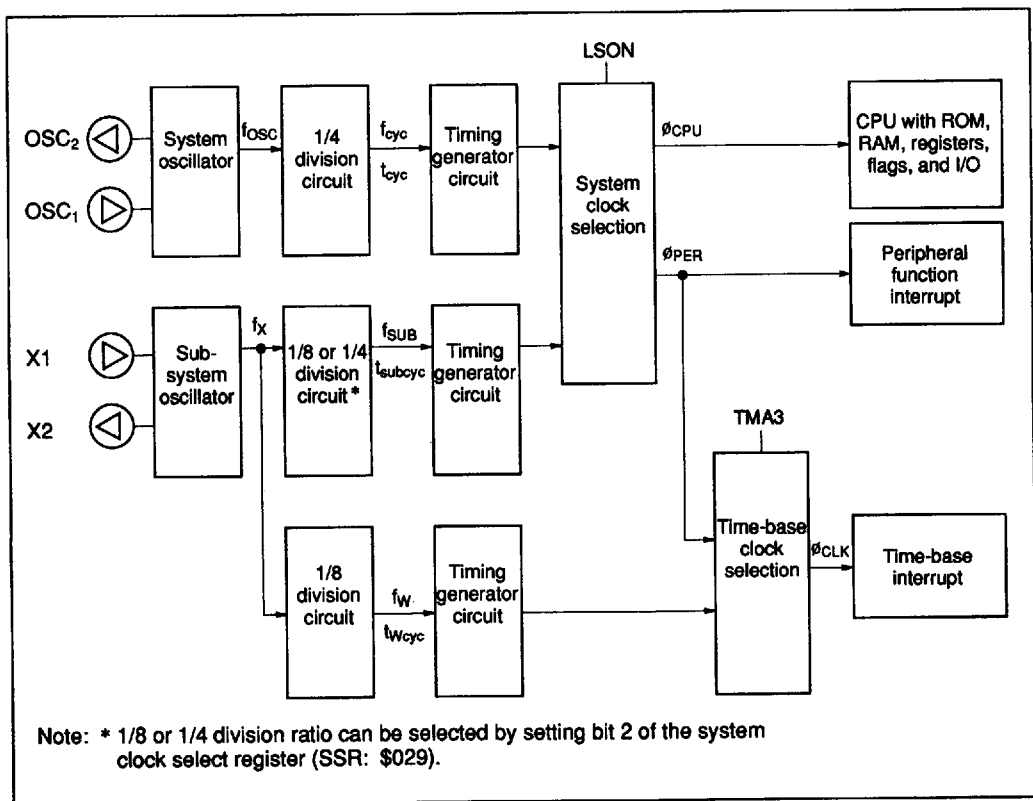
LSON

$OSC_2$

$OSC_1$

System oscillator

$f_{OSC}$

1/4 division circuit

$f_{cyc}$

$t_{cyc}$

Timing generator circuit

System clock selection

$ø_{CPU}$

CPU with ROM, RAM, registers, flags, and I/O

$ø_{PER}$

Peripheral function interrupt

X1

X2

Sub-system oscillator

$f_X$

1/8 or 1/4 division circuit *

$f_{SUB}$

$t_{subcyc}$

Timing generator circuit

TMA3

1/8 division circuit

$f_W$

$t_{Wcyc}$

Timing generator circuit

Time-base clock selection

$ø_{CLK}$

Time-base interrupt

Note: * 1/8 or 1/4 division ratio can be selected by setting bit 2 of the system clock select register (SSR: $029).